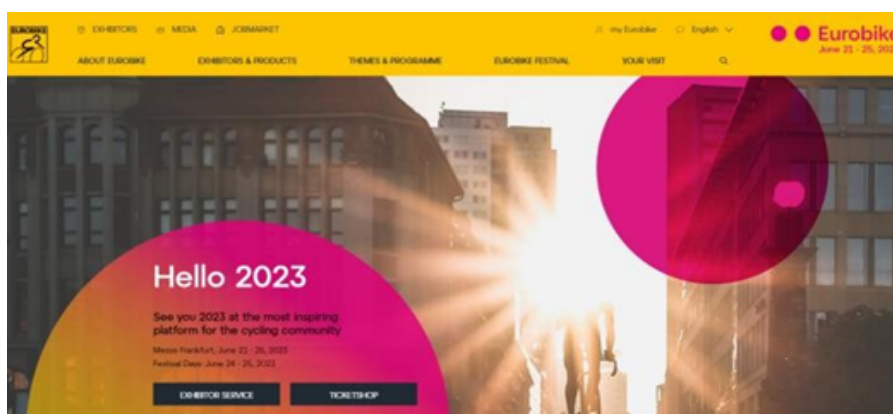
EUROBIKE

EXHIBITORS MEDIA JOBMARKET

my Eurobike English

Eurobike
June 21 - 25, 202

ABOUT EUROBIKE EXHIBITORS & PRODUCTS THEMES & PROGRAMME EUROBIKE FESTIVAL YOUR VISIT

Hello 2023

See you 2023 at the most inspiring platform for the cycling community

Messe Frankfurt, June 21 - 25, 2023
Festival Days: June 24 - 25, 2023

EXHIBITOR SERVICE

TICKETSHOP